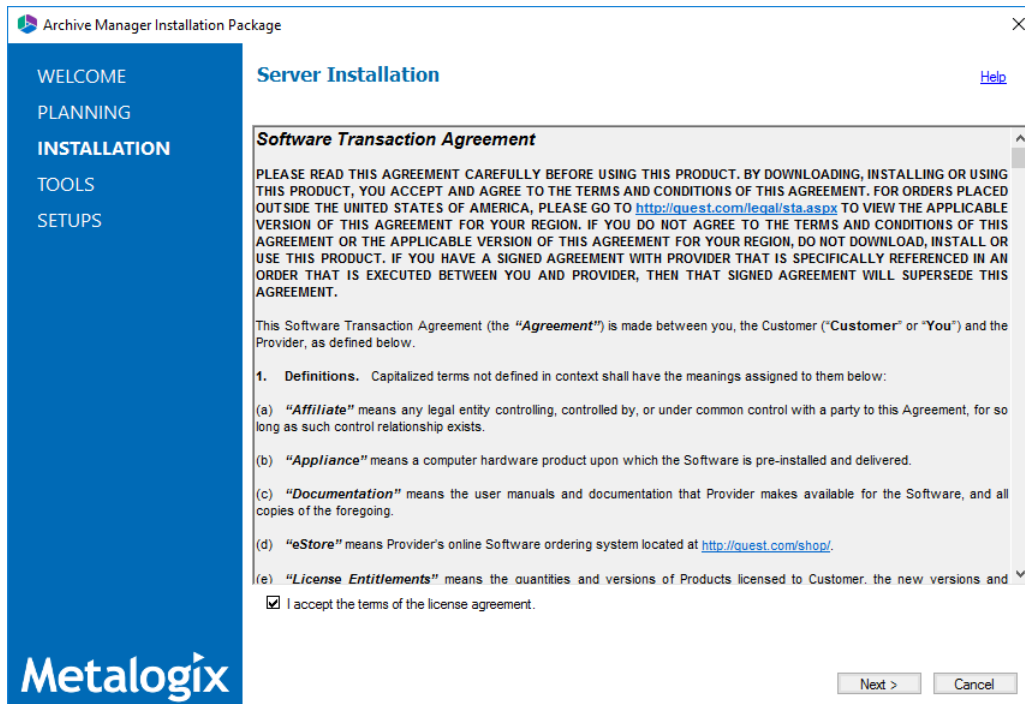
Archive Manager Installation Package

WELCOME
PLANNING
INSTALLATION
TOOLS
SETUPS

Server Installation

Help

Software Transaction Agreement

PLEASE READ THIS AGREEMENT CAREFULLY BEFORE USING THIS PRODUCT. BY DOWNLOADING, INSTALLING OR USING THIS PRODUCT, YOU ACCEPT AND AGREE TO THE TERMS AND CONDITIONS OF THIS AGREEMENT. FOR ORDERS PLACED OUTSIDE THE UNITED STATES OF AMERICA, PLEASE GO TO http://quest.com/legal/sta.aspx TO VIEW THE APPLICABLE VERSION OF THIS AGREEMENT FOR YOUR REGION. IF YOU DO NOT AGREE TO THE TERMS AND CONDITIONS OF THIS AGREEMENT OR THE APPLICABLE VERSION OF THIS AGREEMENT FOR YOUR REGION, DO NOT DOWNLOAD, INSTALL OR USE THIS PRODUCT. IF YOU HAVE A SIGNED AGREEMENT WITH PROVIDER THAT IS SPECIFICALLY REFERENCED IN AN ORDER THAT IS EXECUTED BETWEEN YOU AND PROVIDER, THEN THAT SIGNED AGREEMENT WILL SUPERSEDE THIS AGREEMENT.

This Software Transaction Agreement (the "Agreement") is made between you, the Customer ("Customer" or "You") and the Provider, as defined below.

1. Definitions. Capitalized terms not defined in context shall have the meanings assigned to them below:

(a) "Affiliate" means any legal entity controlling, controlled by, or under common control with a party to this Agreement, for so long as such control relationship exists.

(b) "Appliance" means a computer hardware product upon which the Software is pre-installed and delivered.

(c) "Documentation" means the user manuals and documentation that Provider makes available for the Software, and all copies of the foregoing.

(d) "eStore" means Provider's online Software ordering system located at http://quest.com/shop/.

(e) "License Entitlements" means the quantities and versions of Products licensed to Customer, the new versions and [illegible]

I accept the terms of the license agreement.

Metalogix

Next >
Cancel